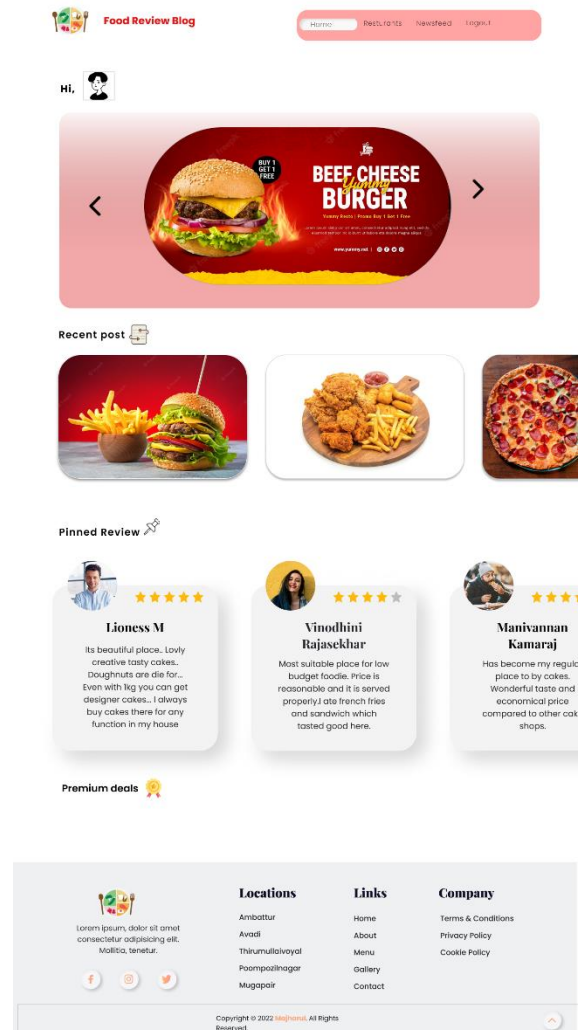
Food Review Blog

Home Restaurants Newsfeed Logout

Hi,

BUY 1 GET 1 FREE

BEEF CHEESE Yummy BURGER

Yummy Resto | Promo Buy 1 Get 1 Free

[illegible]

www.yummy.net

Recent post

Pinned Review

Lioness M

Its beautiful place.. Lovly creative tasty cakes.. Doughnuts are die for... Even with 1kg you can get designer cakes... I always buy cakes there for any function in my house

Vinodhini Rajasekhar

Most suitable place for low budget foodie. Price is reasonable and it is served properly.I ate french fries and sandwich which tasted good here.

Manivannan Kamaraj

Has become my regul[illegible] place to by cakes. Wonderful taste and economical price compared to other cak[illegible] shops.

Premium deals

Lorem ipsum, dolor sit amet consectetur adipisicing elit. Mollitia, tenetur.

Locations
Ambattur
Avadi
Thirumullaivoyal
Poompozilnagar
Mugapair

Links
Home
About
Menu
Gallery
Contact

Company
Terms & Conditions
Privacy Policy
Cookie Policy

Copyright © 2022 Masjhomal. All Rights Reserved